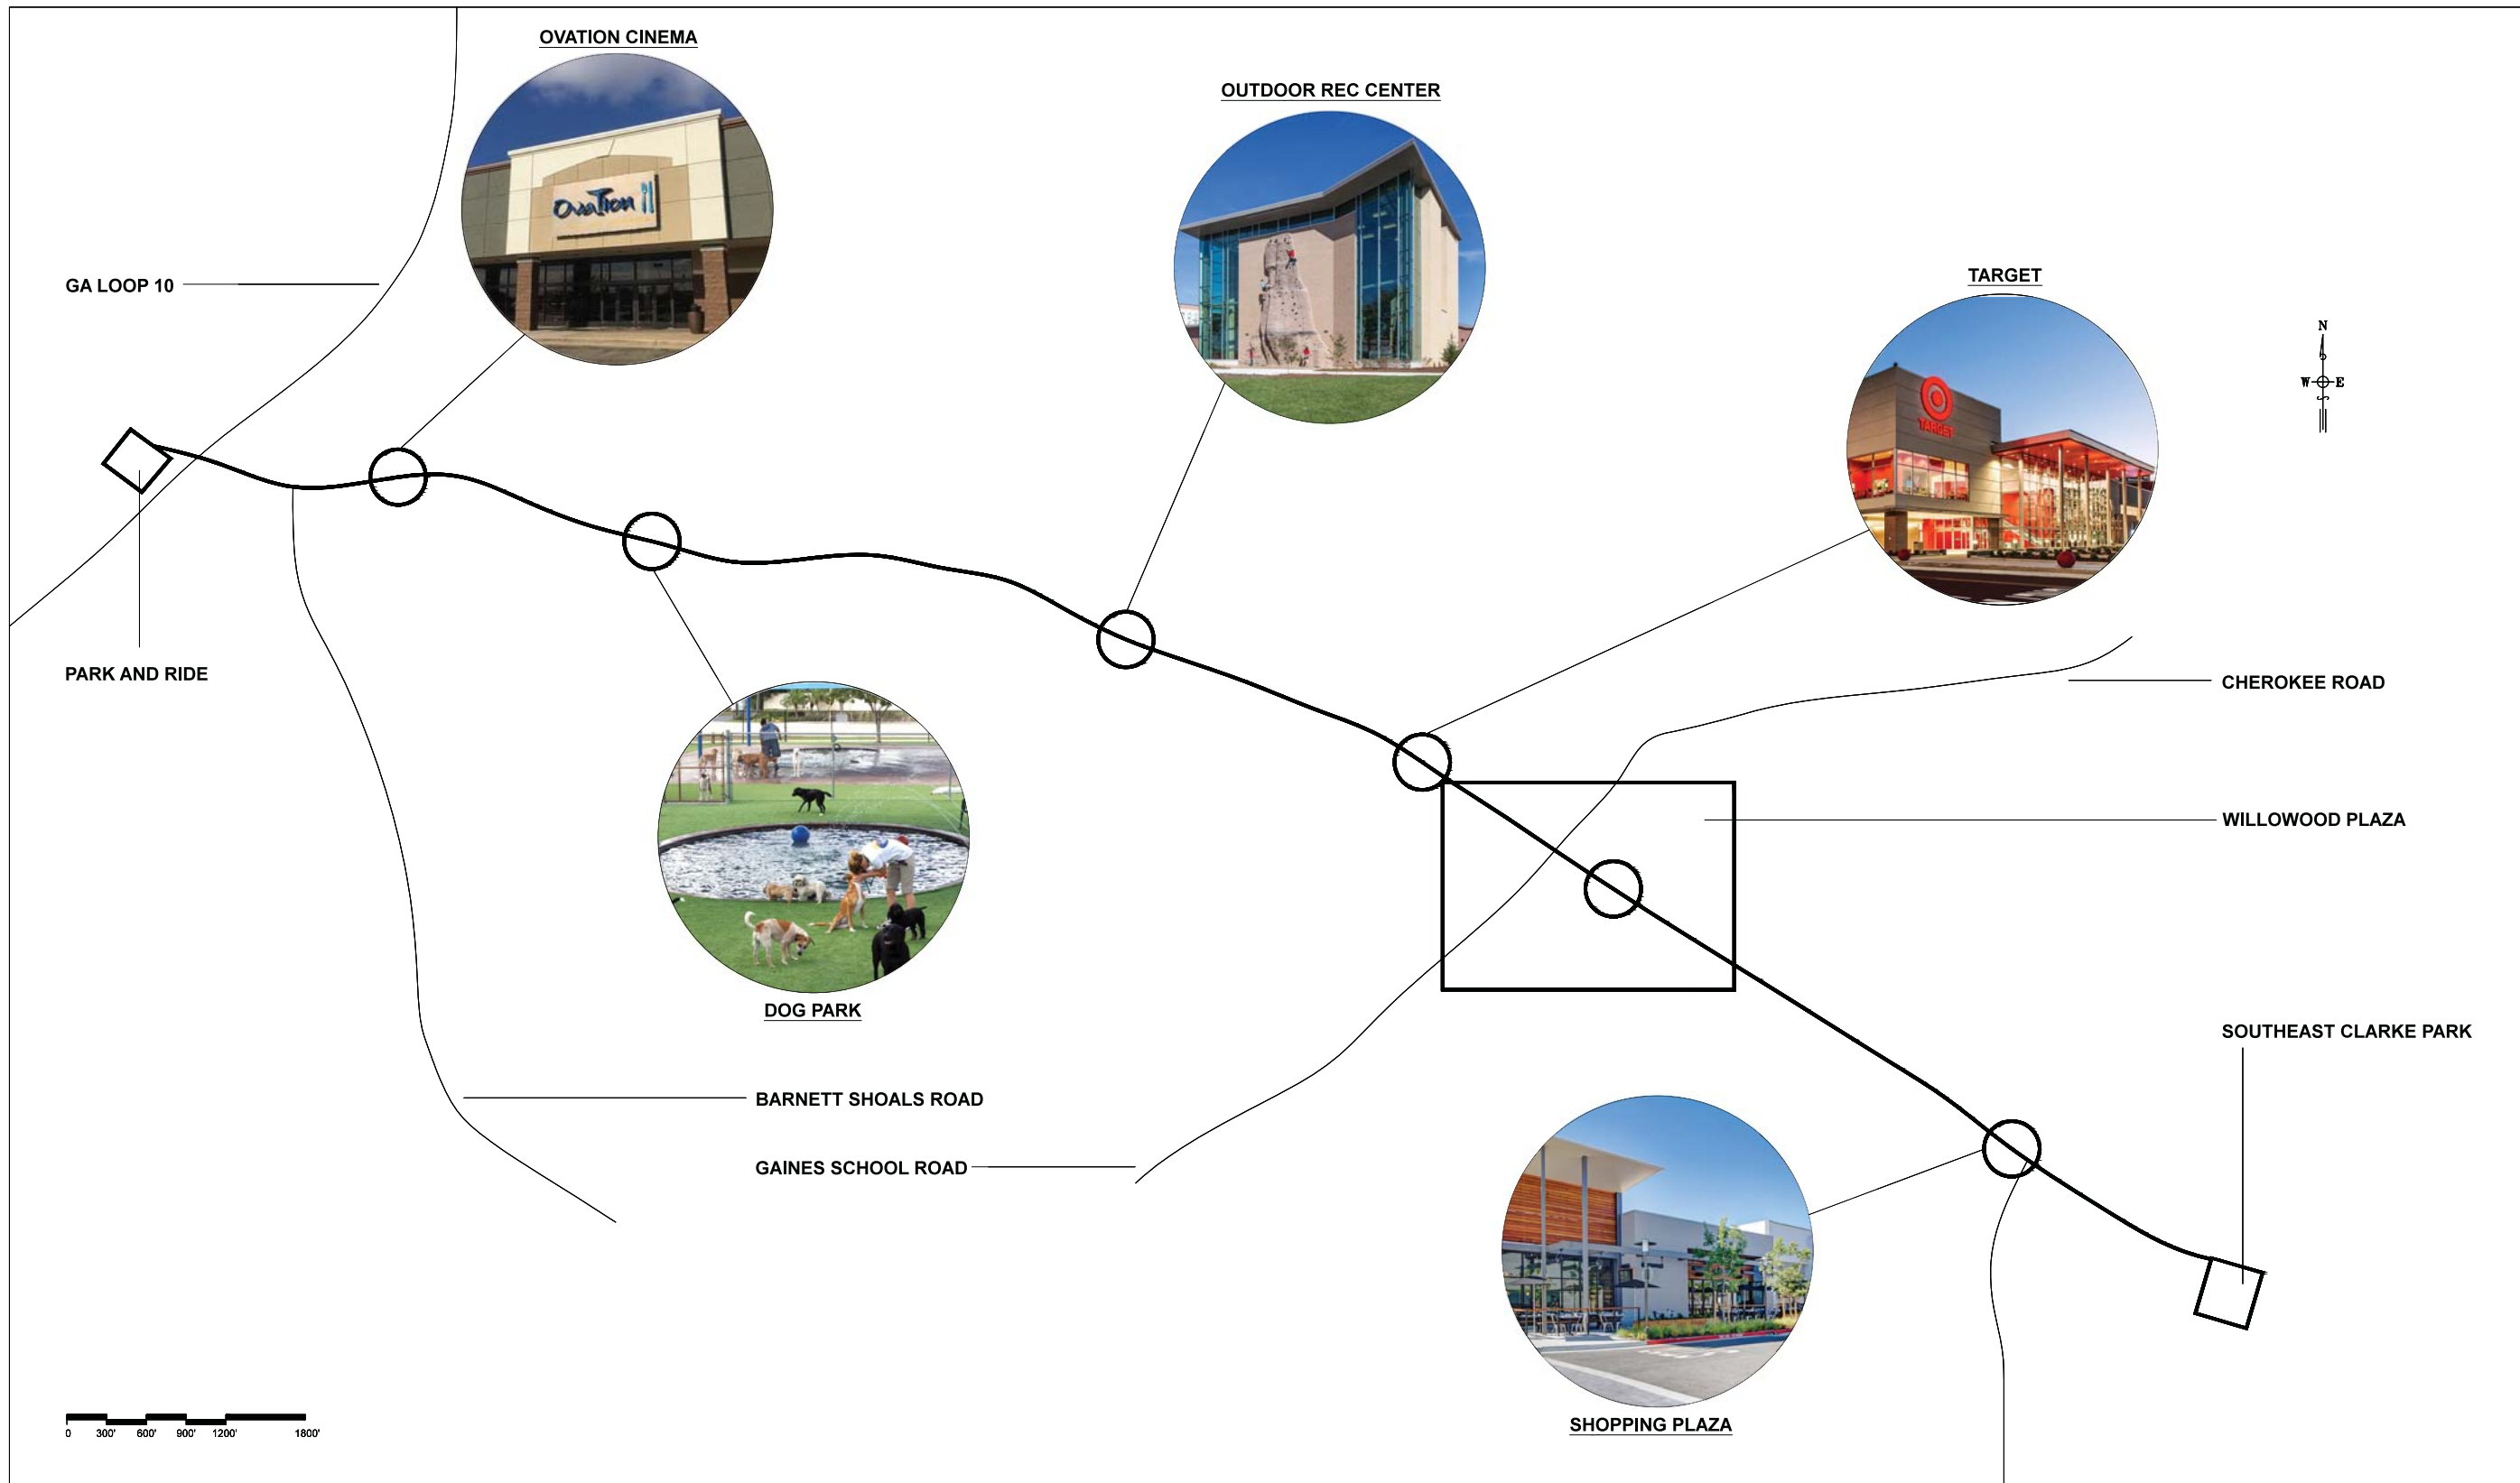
OVATION CINEMA

OvaTion

OUTDOOR REC CENTER

TARGET

TARGET

N

W

E

S

GA LOOP 10

PARK AND RIDE

CHEROKEE ROAD

WILLOWOOD PLAZA

DOG PARK

SOUTHEAST CLARKE PARK

BARNETT SHOALS ROAD

GAINES SCHOOL ROAD

SHOPPING PLAZA

0 300' 600' 900' 1200' 1800'